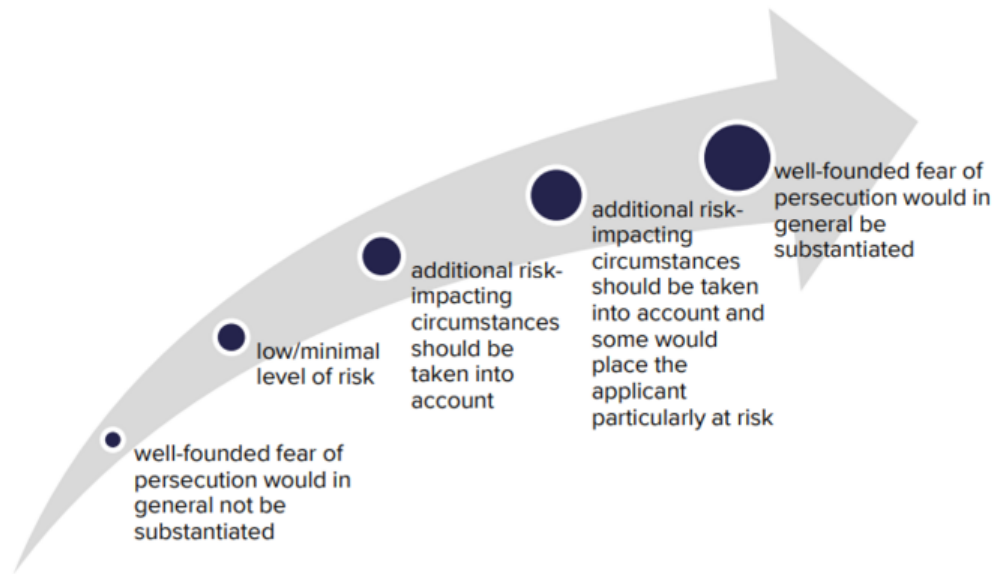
well-founded fear of persecution would in general not be substantiated

low/minimal level of risk

additional risk-impacting circumstances should be taken into account

additional risk-impacting circumstances should be taken into account and some would place the applicant particularly at risk

well-founded fear of persecution would in general be substantiated